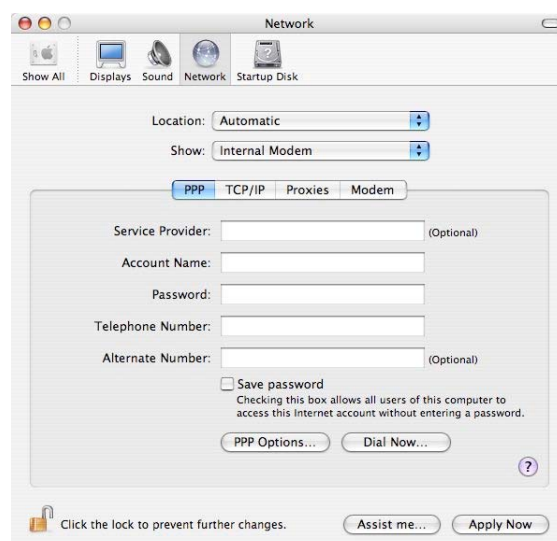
Network

Show All Displays Sound Network Startup Disk

Location: Automatic

Show: Internal Modem

PPP TCP/IP Proxies Modem

Service Provider: (Optional)

Account Name:

Password:

Telephone Number:

Alternate Number: (Optional)

Save password
Checking this box allows all users of this computer to access this Internet account without entering a password.

PPP Options... Dial Now...

?

Click the lock to prevent further changes. Assist me... Apply Now